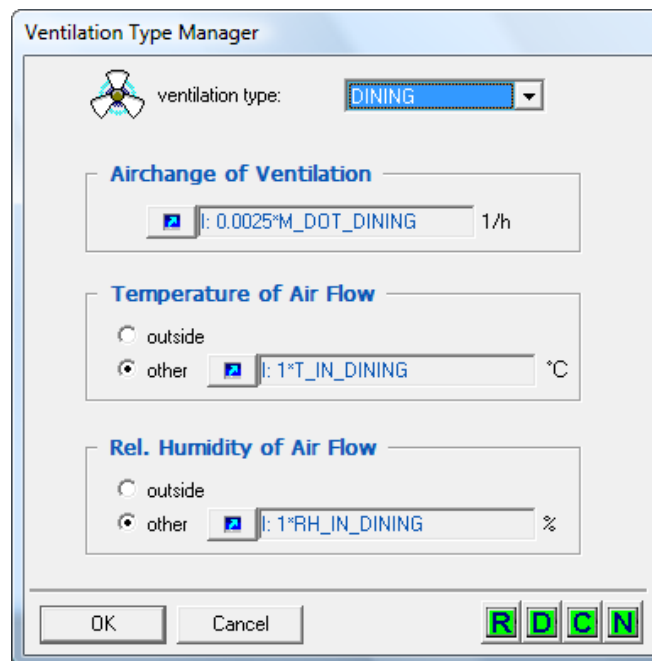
Ventilation Type Manager

ventilation type: DINING

Airchange of Ventilation

I: 0.0025*M_DOT_DINING 1/h

Temperature of Air Flow

outside

other I: 1*T_IN_DINING °C

Rel. Humidity of Air Flow

outside

other I: 1*RH_IN_DINING %

OK Cancel R D C N